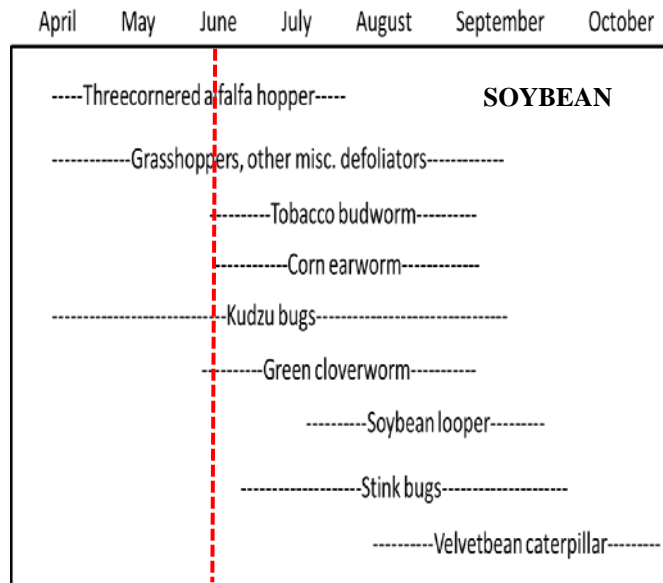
April May June July August September October

SOYBEAN

-----Threecornered alfalfa hopper-----

------------Grasshoppers, other misc. defoliators------------

---------Tobacco budworm---------

------------Corn earworm------------

---------------------------Kudzu bugs------------------------------

----------Green cloverworm-----------

----------Soybean looper---------

------------------Stink bugs--------------------

----------Velvetbean caterpillar--------